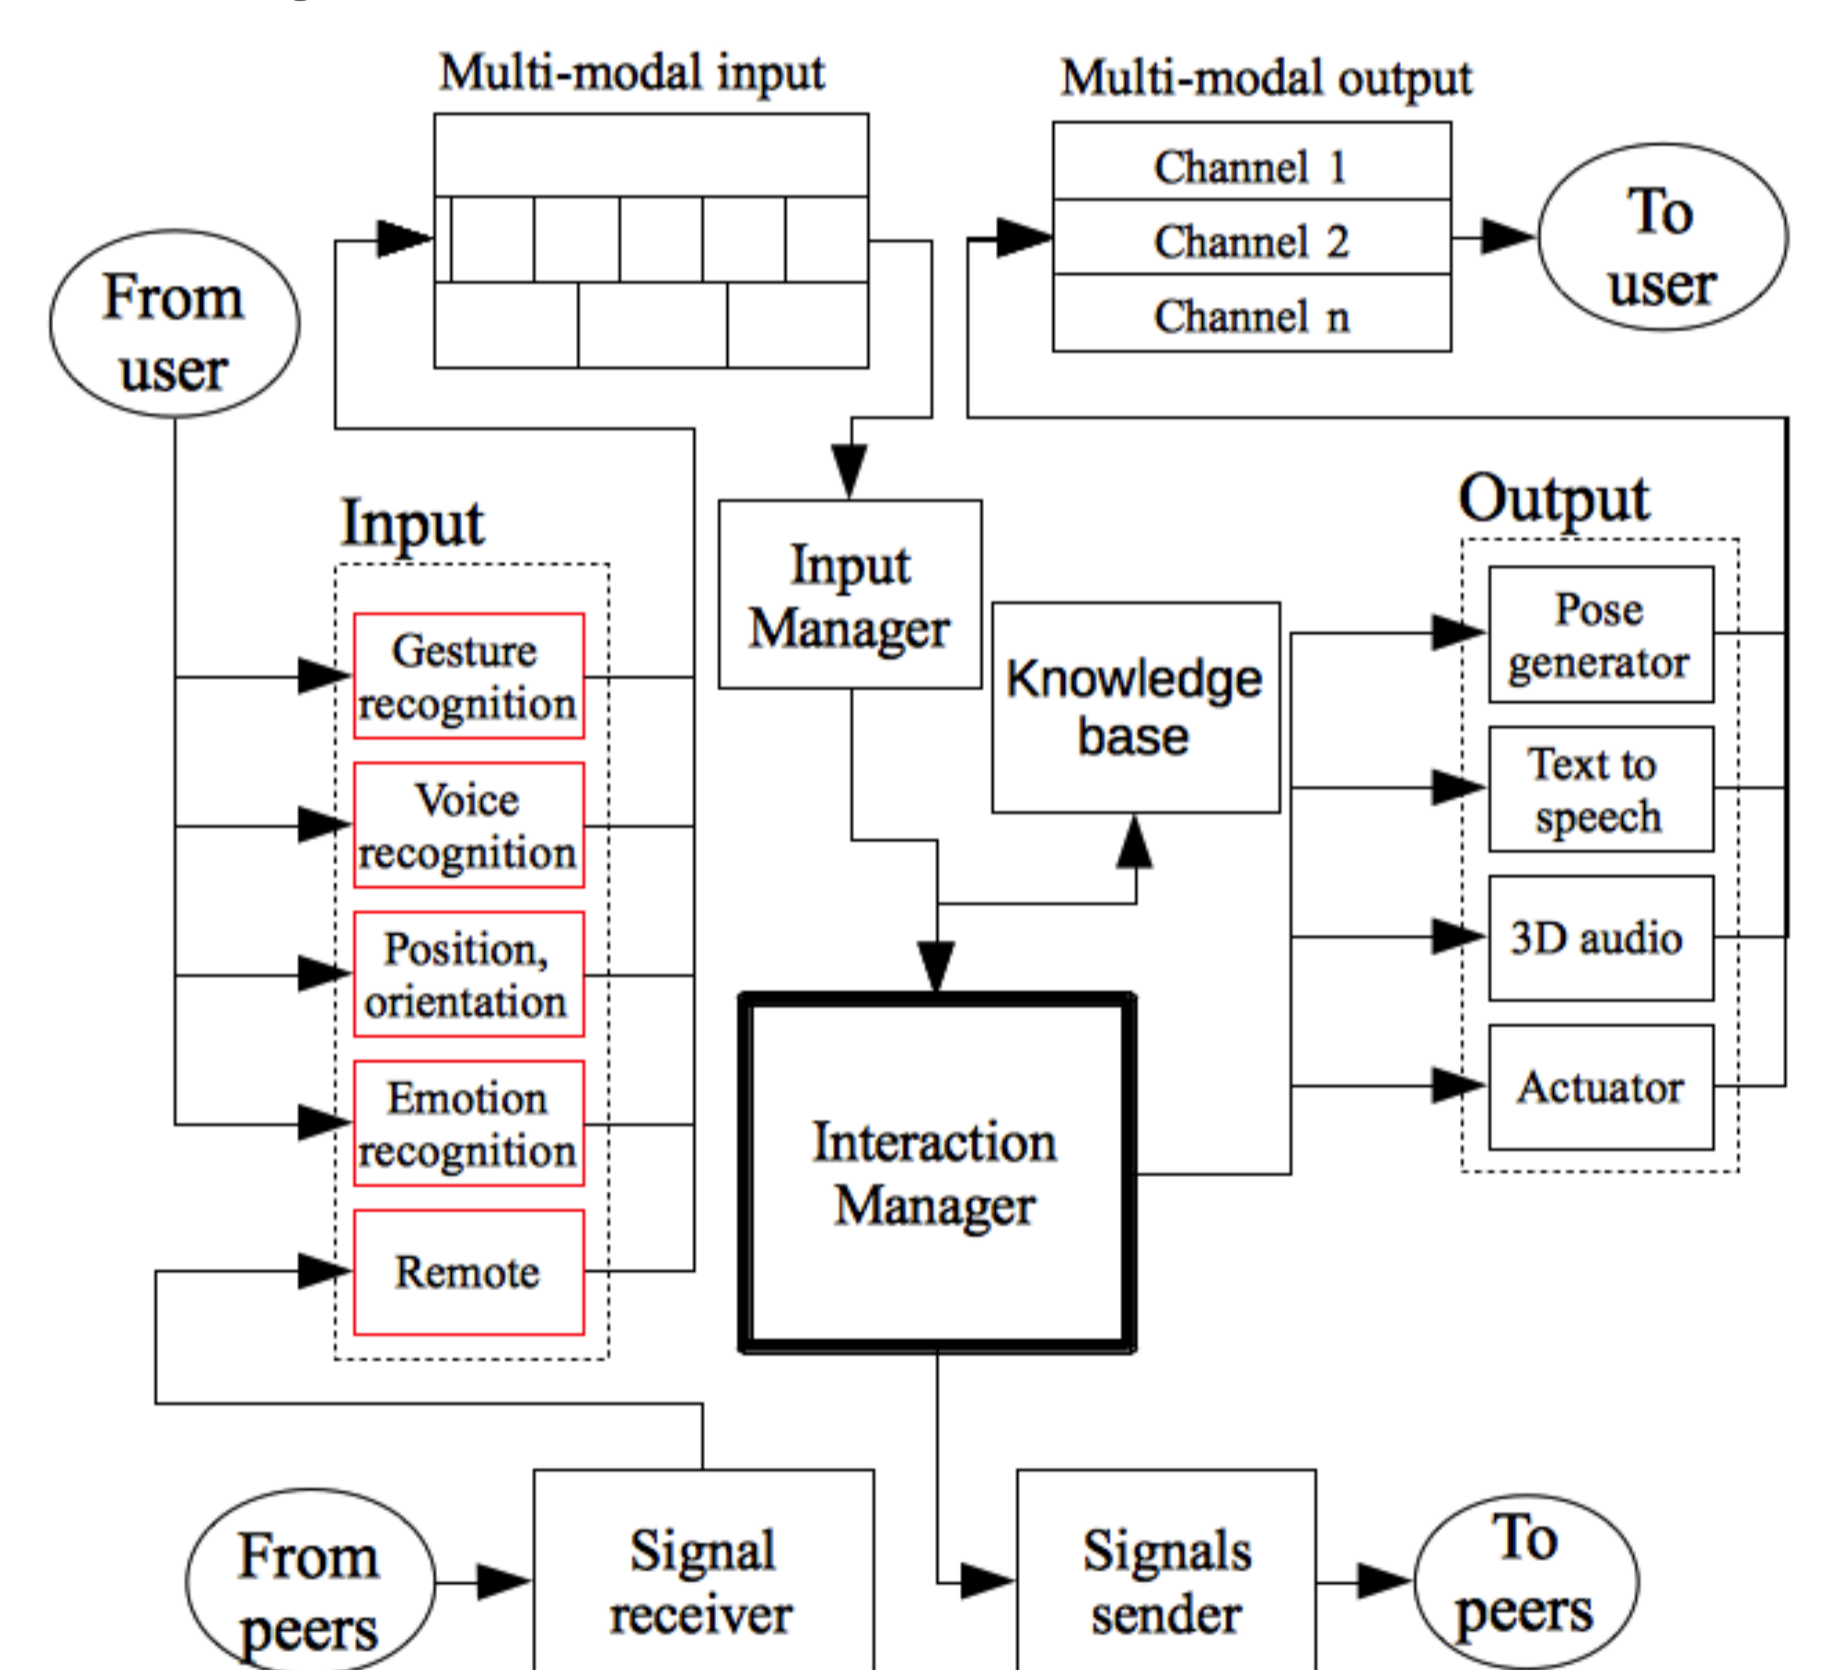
Multi-modal input

Multi-modal output

Channel 1

Channel 2

Channel n

To user

From user

Input

Gesture recognition

Voice recognition

Position, orientation

Emotion recognition

Remote

Input Manager

Knowledge base

Output

Pose generator

Text to speech

3D audio

Actuator

Interaction Manager

From peers

Signal receiver

Signals sender

To peers